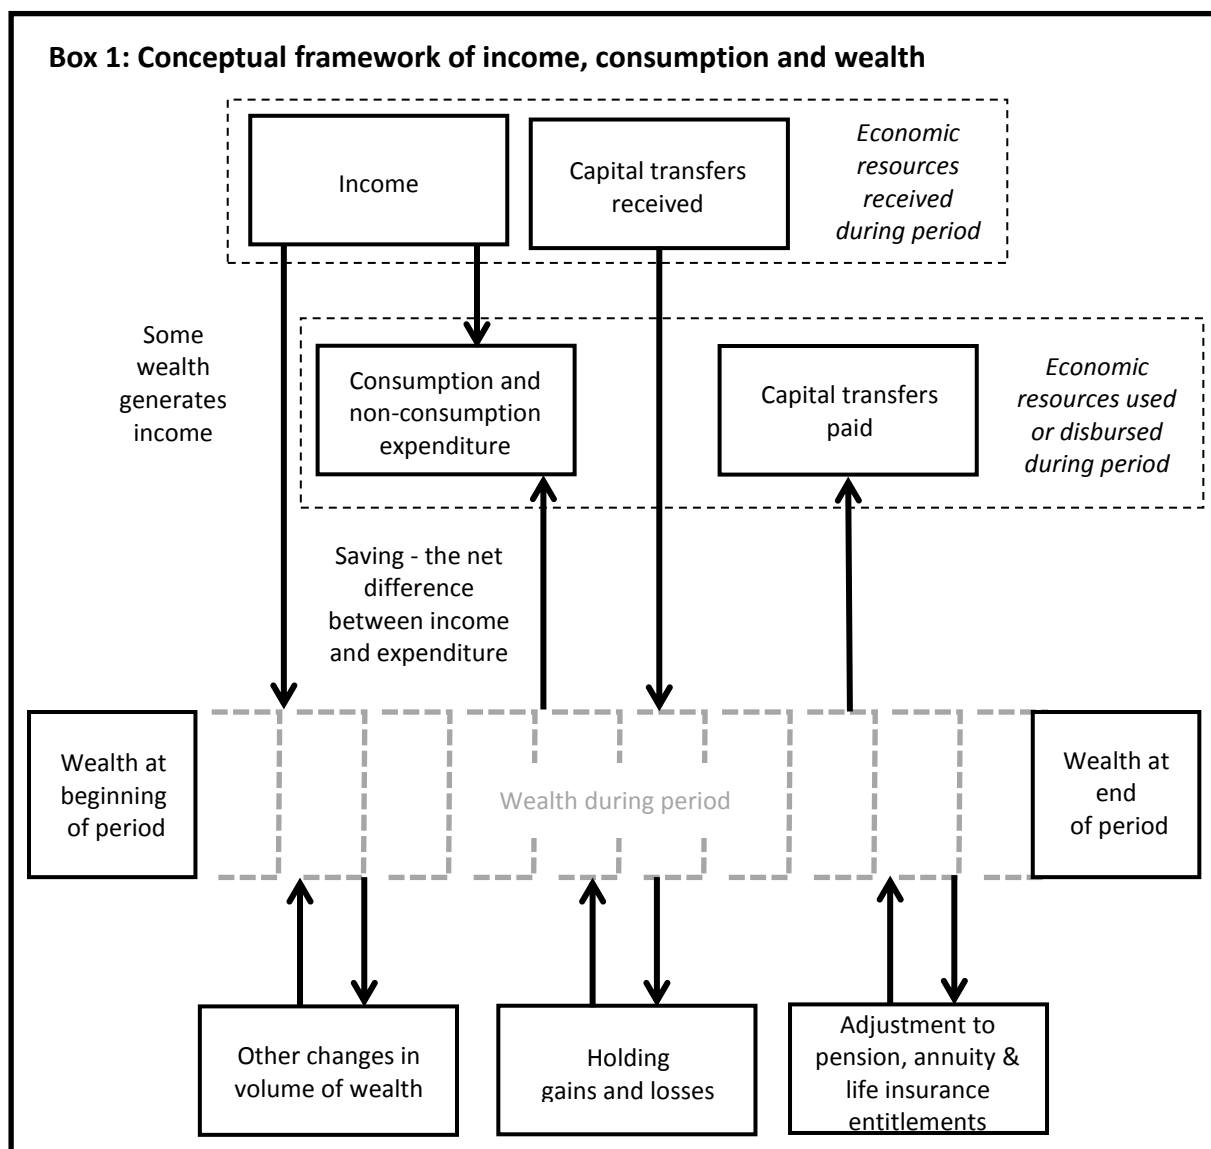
Box 1: Conceptual framework of income, consumption and wealth

Income

Capital transfers received

Economic resources received during period

Some wealth generates income

Consumption and non-consumption expenditure

Capital transfers paid

Economic resources used or disbursed during period

Saving - the net difference between income and expenditure

Wealth at beginning of period

Wealth during period

Wealth at end of period

Other changes in volume of wealth

Holding gains and losses

Adjustment to pension, annuity & life insurance entitlements